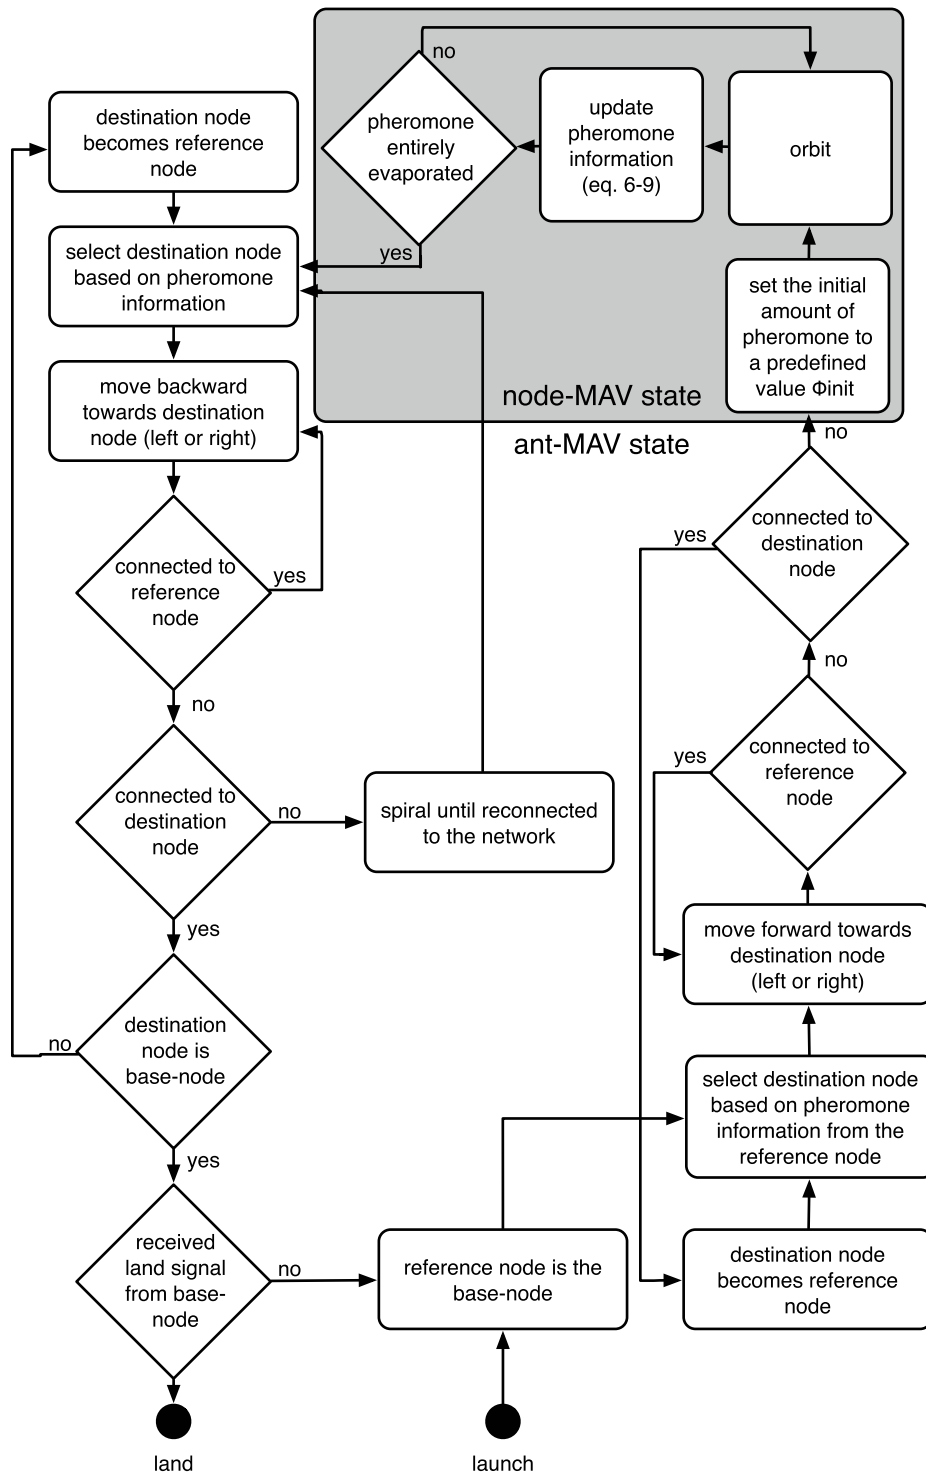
no

pheromone entirely evaporated

update pheromone information (eq. 6-9)

orbit

yes

destination node becomes reference node

select destination node based on pheromone information

set the initial amount of pheromone to a predefined value Φinit

node-MAV state

move backward towards destination node (left or right)

ant-MAV state

no

yes

connected to destination node

connected to reference node

yes

no

no

yes

connected to reference node

connected to destination node

no

spiral until reconnected to the network

move forward towards destination node (left or right)

yes

destination node is base-node

no

select destination node based on pheromone information from the reference node

yes

received land signal from base-node

no

reference node is the base-node

destination node becomes reference node

land

launch